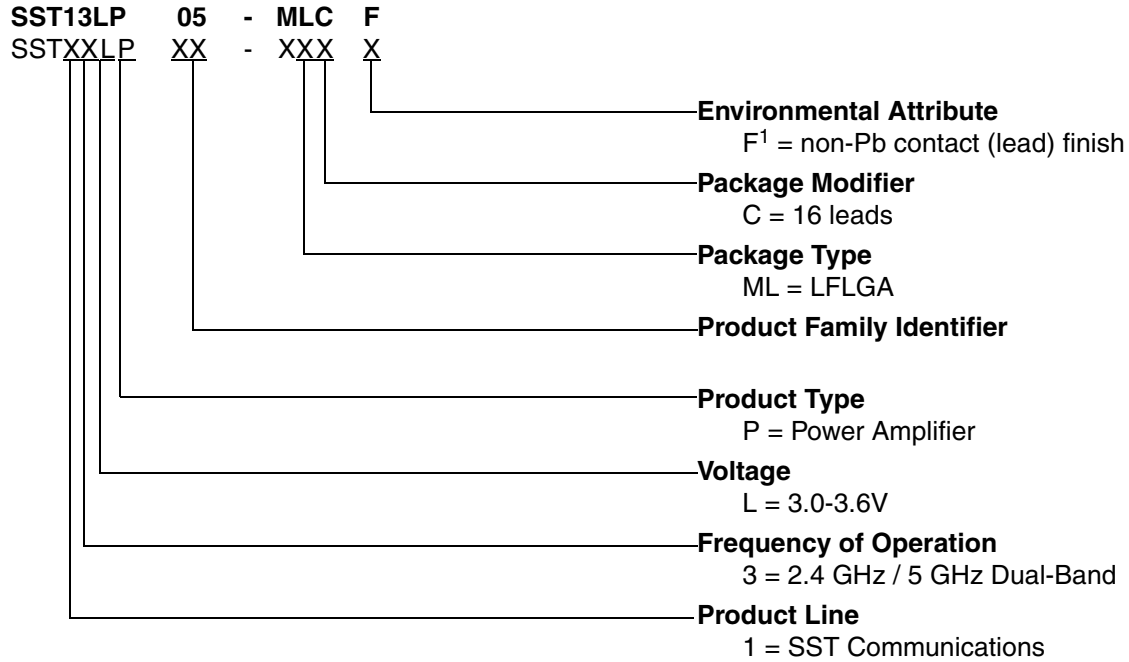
SST13LP 05 - MLC F
SSTXXLP XX - XXX X

Environmental Attribute
$F^1$ = non-Pb contact (lead) finish

Package Modifier
C = 16 leads

Package Type
ML = LFLGA

Product Family Identifier

Product Type
P = Power Amplifier

Voltage
L = 3.0-3.6V

Frequency of Operation
3 = 2.4 GHz / 5 GHz Dual-Band

Product Line
1 = SST Communications